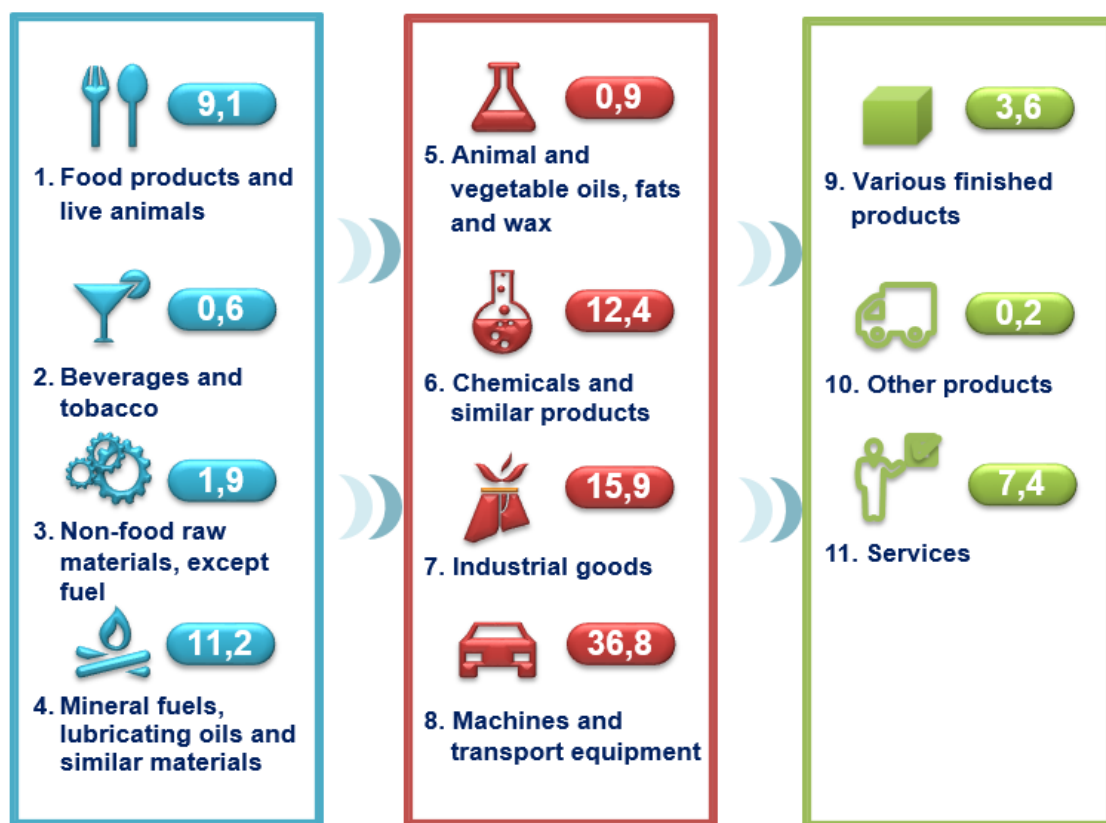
9,1

1. Food products and live animals

0,6

2. Beverages and tobacco

1,9

3. Non-food raw materials, except fuel

11,2

4. Mineral fuels, lubricating oils and similar materials

0,9

5. Animal and vegetable oils, fats and wax

12,4

6. Chemicals and similar products

15,9

7. Industrial goods

36,8

8. Machines and transport equipment

3,6

9. Various finished products

0,2

10. Other products

7,4

11. Services